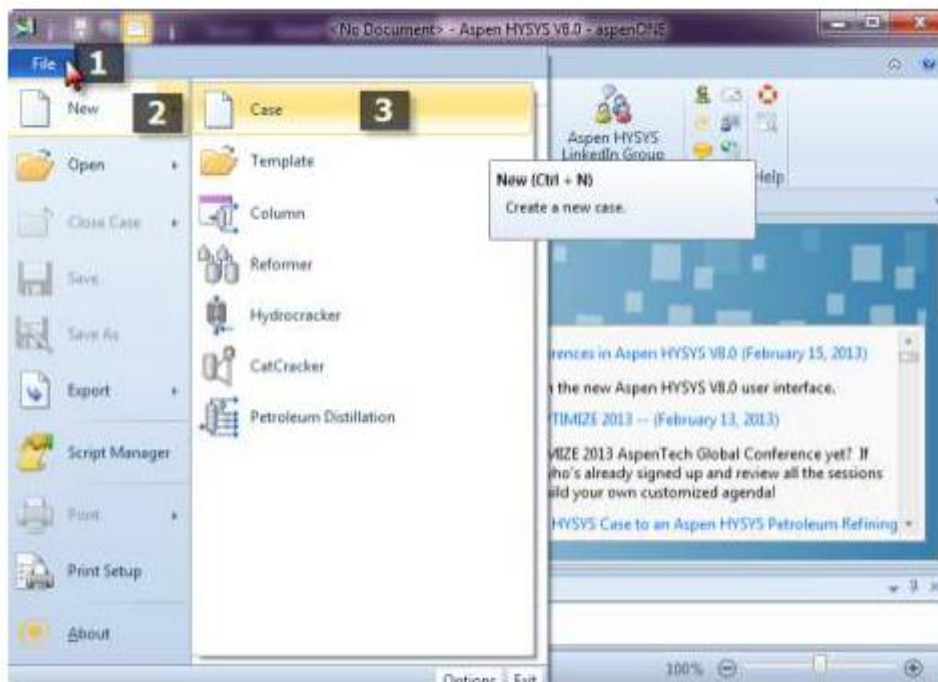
<No Document> - Aspen HYSYS V8.0 - aspenONE

File 1

New 2

Case 3

Template

Column

Reformer

Hydrocracker

CatCracker

Petroleum Distillation

Open

Close Case

Save

Save As

Export

Script Manager

Print

Print Setup

About

Options Exit

Aspen HYSYS LinkedIn Group

Help

New (Ctrl + N)

Create a new case.

rences in Aspen HYSYS V8.0 (February 15, 2013)

the new Aspen HYSYS V8.0 user interface.

TIMIZE 2013 -- (February 13, 2013)

MIZE 2013 AspenTech Global Conference yet? If ho's already signed up and review all the sessions ild your own customized agenda!

HYSYS Case to an Aspen HYSYS Petroleum Refining

100%